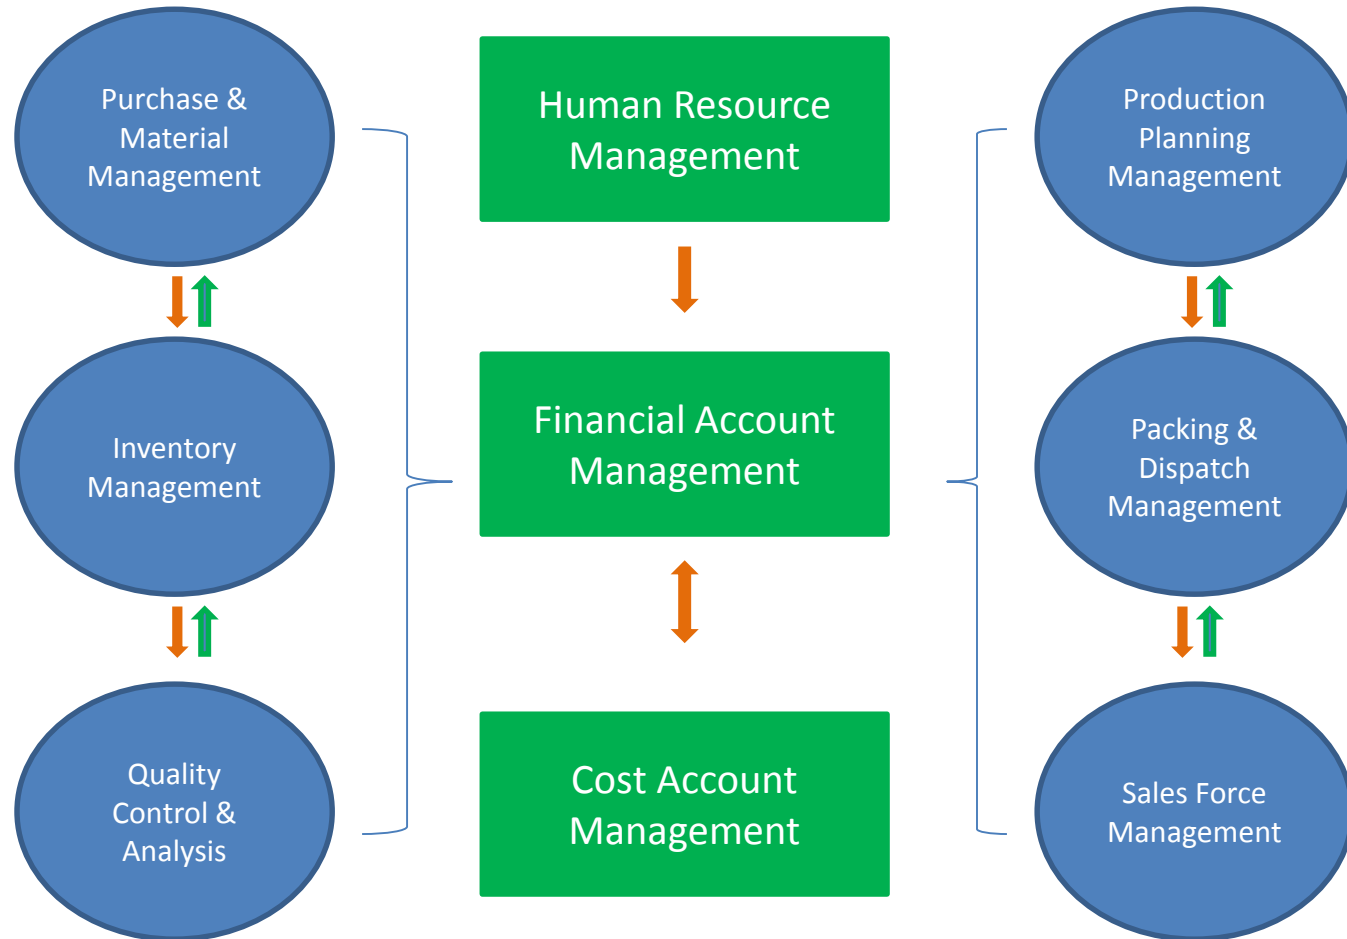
Purchase & Material Management

Human Resource Management

Production Planning Management

Inventory Management

Financial Account Management

Packing & Dispatch Management

Quality Control & Analysis

Cost Account Management

Sales Force Management